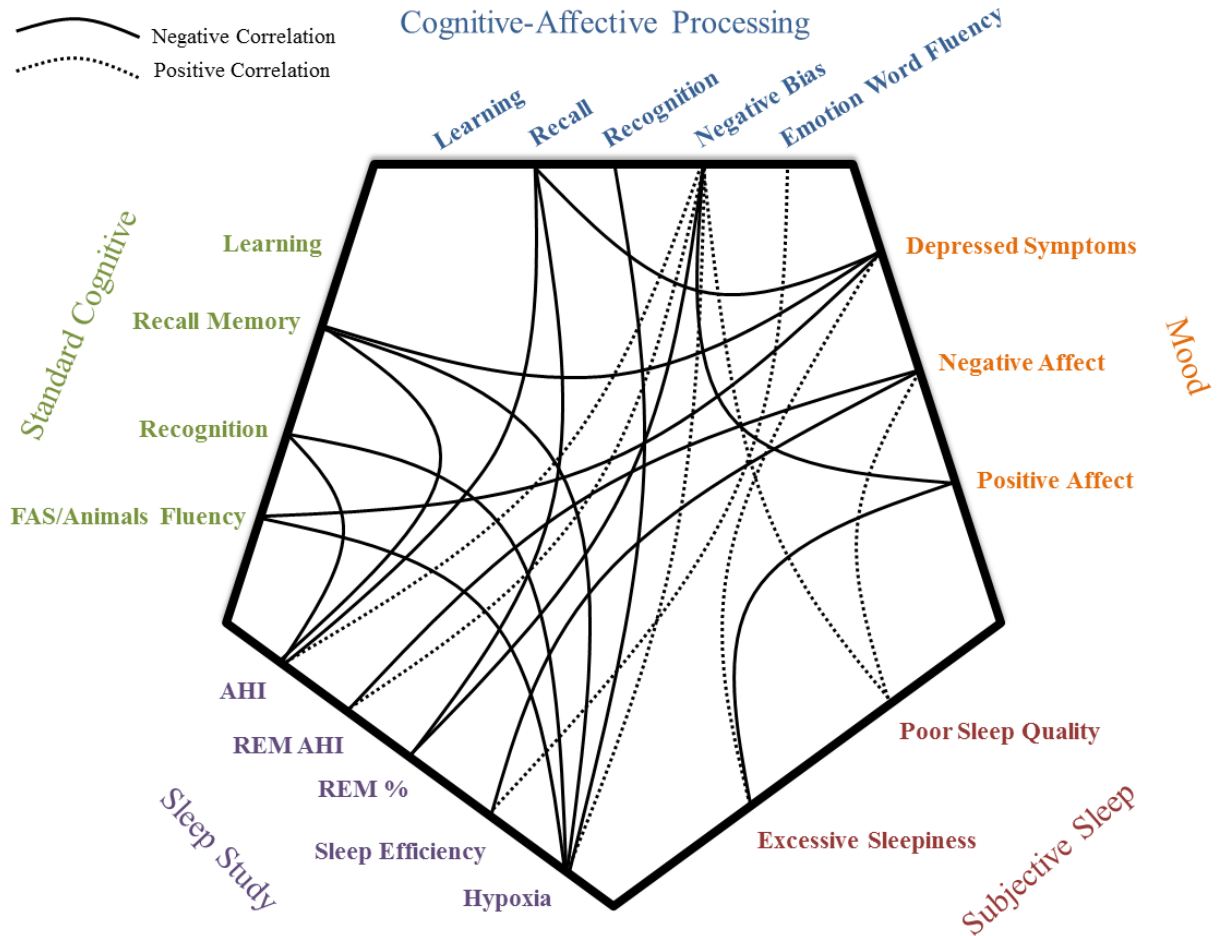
Negative Correlation
Positive Correlation

Cognitive-Affective Processing

Learning
Recall
Recognition
Negative Bias
Emotion Word Fluency

Standard Cognitive

Learning
Recall Memory
Recognition
FAS/Animals Fluency

Mood

Depressed Symptoms
Negative Affect
Positive Affect

Sleep Study

AHI
REM AHI
REM %
Sleep Efficiency
Hypoxia

Subjective Sleep

Poor Sleep Quality
Excessive Sleepiness